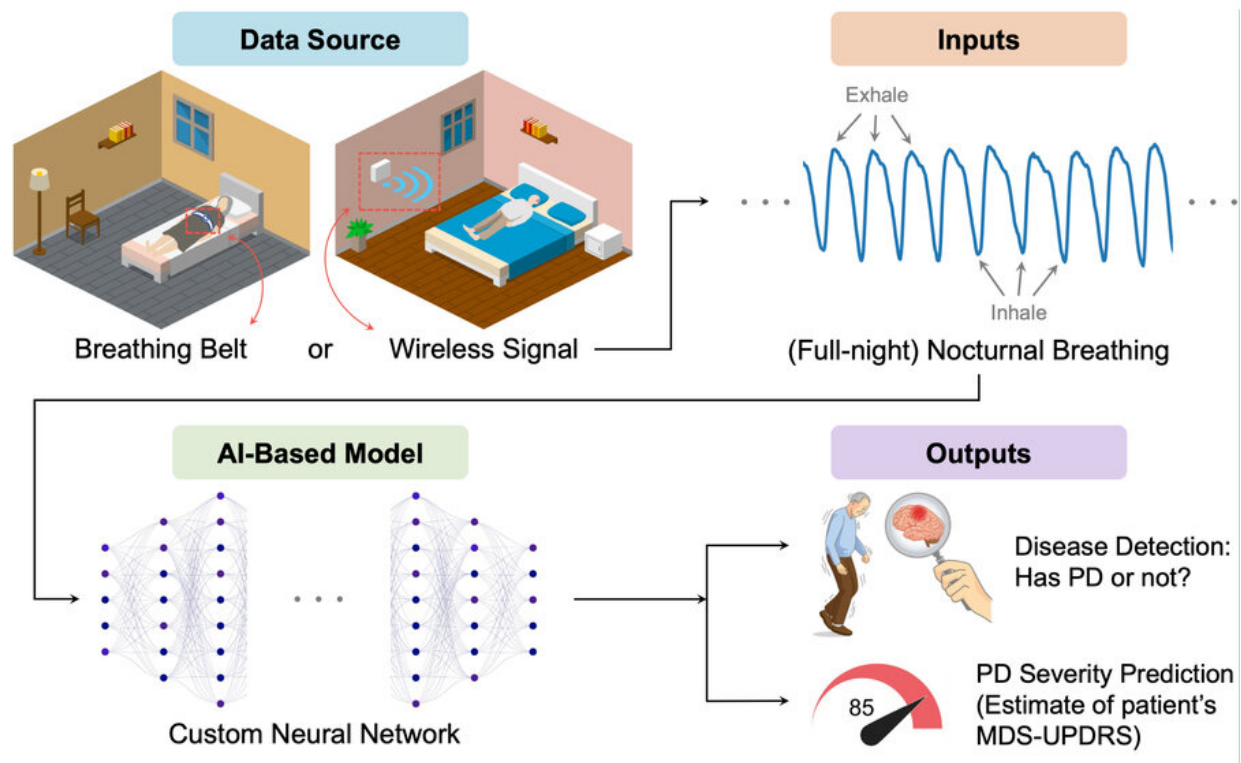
Data Source

Breathing Belt or Wireless Signal

Inputs

Exhale

Inhale

(Full-night) Nocturnal Breathing

AI-Based Model

Custom Neural Network

Outputs

Disease Detection: Has PD or not?

85

PD Severity Prediction (Estimate of patient's MDS-UPDRS)